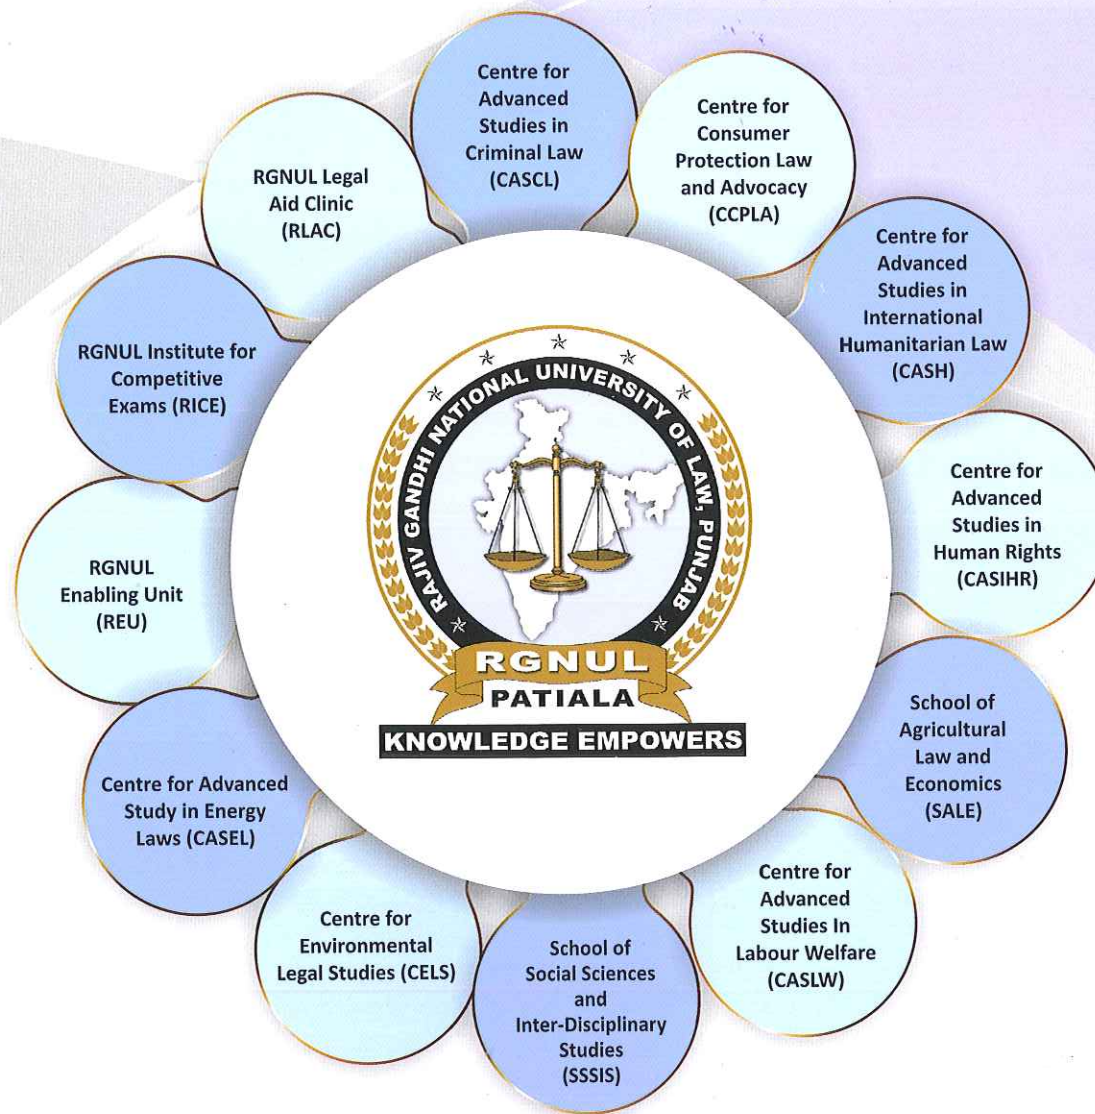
Centre for Advanced Studies in Criminal Law (CASCL)

Centre for Consumer Protection Law and Advocacy (CCPLA)

Centre for Advanced Studies in International Humanitarian Law (CASH)

Centre for Advanced Studies in Human Rights (CASIHR)

School of Agricultural Law and Economics (SALE)

Centre for Advanced Studies In Labour Welfare (CASLW)

School of Social Sciences and Inter-Disciplinary Studies (SSSIS)

Centre for Environmental Legal Studies (CELS)

Centre for Advanced Study in Energy Laws (CASEL)

RGNUL Enabling Unit (REU)

RGNUL Institute for Competitive Exams (RICE)

RGNUL Legal Aid Clinic (RLAC)

RAJIV GANDHI NATIONAL UNIVERSITY OF LAW, PUNJAB

RGNUL

PATIALA

KNOWLEDGE EMPOWERS